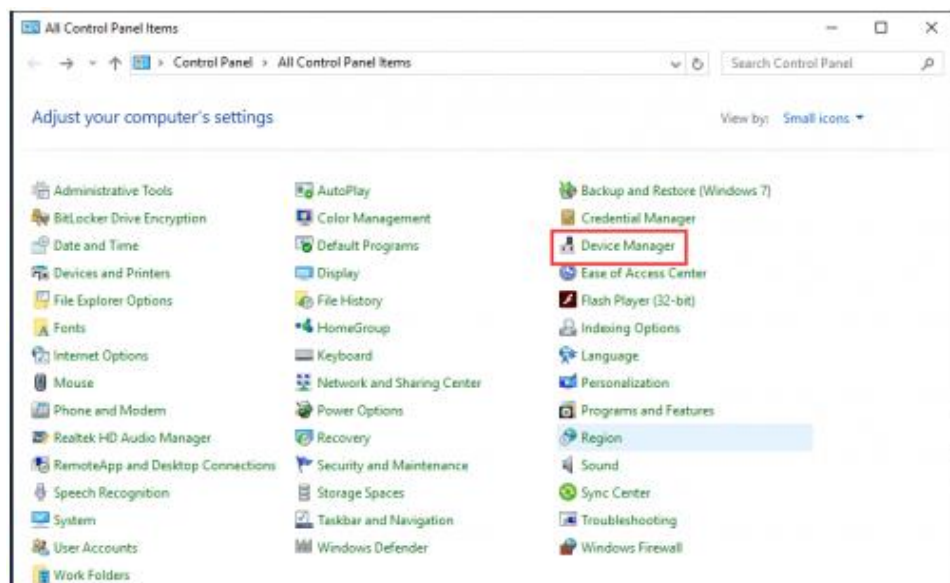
All Control Panel Items

— ☐ ✕

← → ⌄ ↑ > Control Panel > All Control Panel Items ⌄ ↻ Search Control Panel

Adjust your computer's settings

View by: Small icons ▾

Administrative Tools
BitLocker Drive Encryption
Date and Time
Devices and Printers
File Explorer Options
Fonts
Internet Options
Mouse
Phone and Modem
Realtek HD Audio Manager
RemoteApp and Desktop Connections
Speech Recognition
System
User Accounts
Work Folders

AutoPlay
Color Management
Default Programs
Display
File History
HomeGroup
Keyboard
Network and Sharing Center
Power Options
Recovery
Security and Maintenance
Storage Spaces
Taskbar and Navigation
Windows Defender

Backup and Restore (Windows 7)
Credential Manager
Device Manager
Ease of Access Center
Flash Player (32-bit)
Indexing Options
Language
Personalization
Programs and Features
Region
Sound
Sync Center
Troubleshooting
Windows Firewall